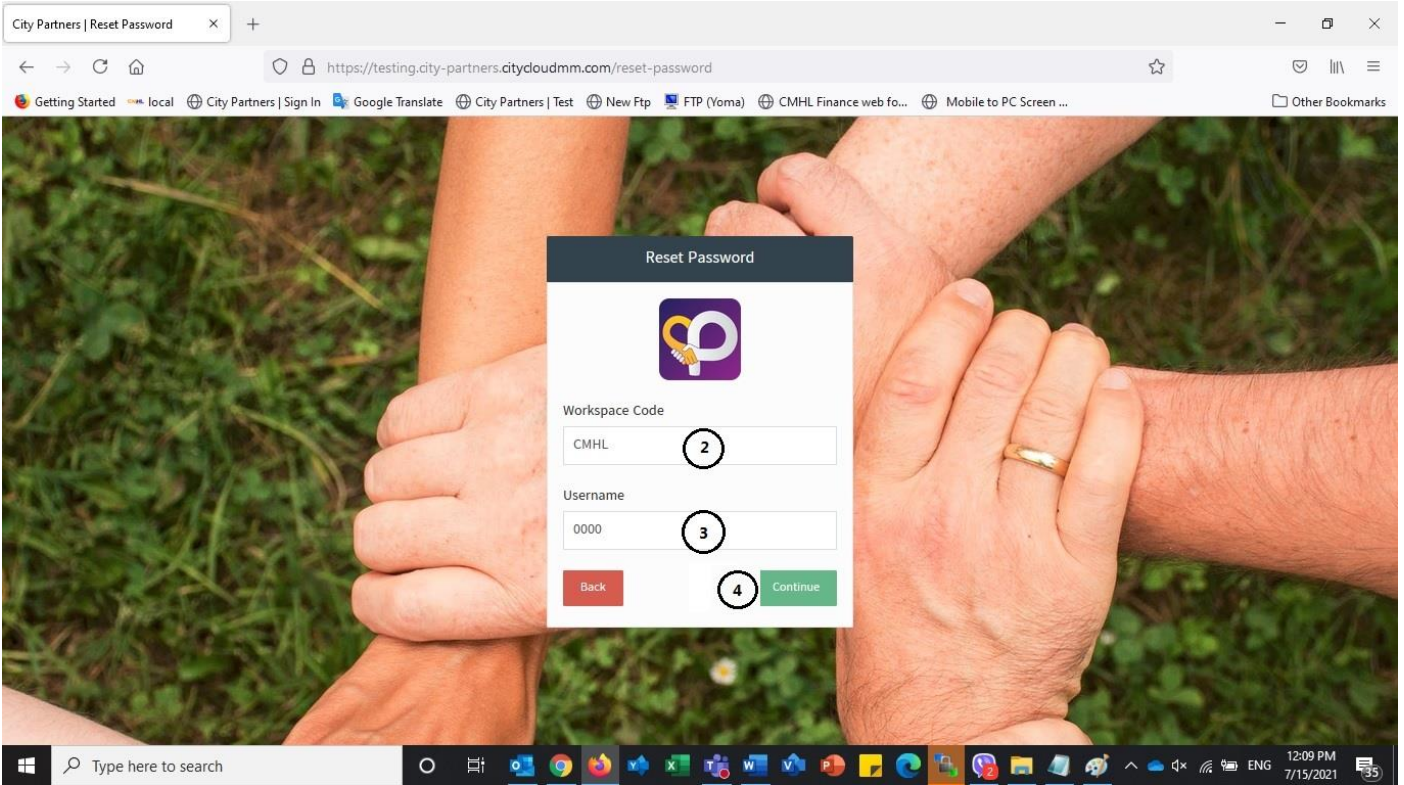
City Partners | Reset Password ×

https://testing.city-partners.citycloudmm.com/reset-password

Getting Started local City Partners | Sign In Google Translate City Partners | Test New Ftp FTP (Yoma) CMHL Finance web fo... Mobile to PC Screen ... Other Bookmarks

Reset Password

Workspace Code

CMHL 2

Username

0000 3

Back 4 Continue

Type here to search

ENG 12:09 PM 7/15/2021 35